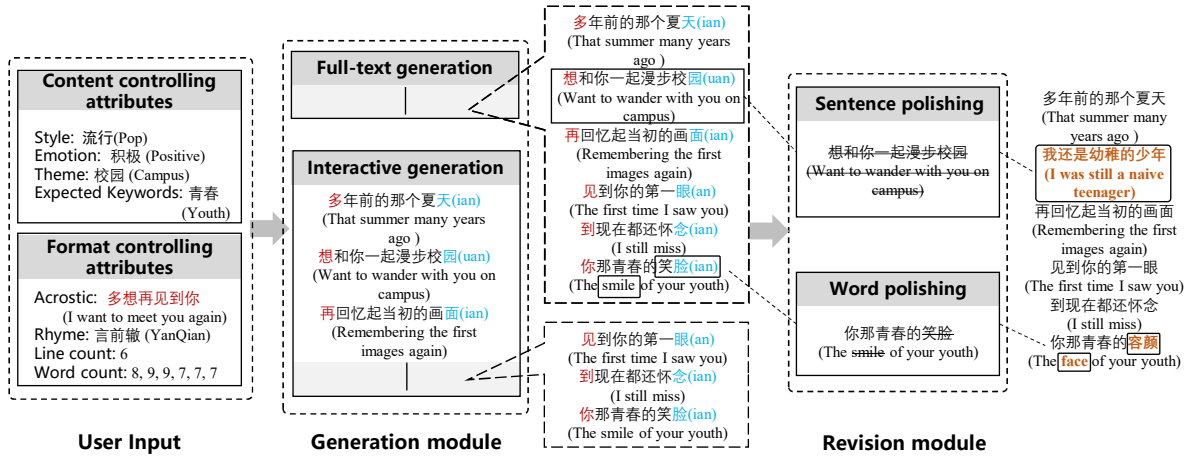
Content controlling attributes

Style: 流行(Pop)
Emotion: 积极 (Positive)
Theme: 校园 (Campus)
Expected Keywords: 青春 (Youth)

Format controlling attributes

Acrostic: 多想再见到你 (I want to meet you again)
Rhyme: 言前辙 (YanQian)
Line count: 6
Word count: 8, 9, 9, 7, 7, 7

User Input

Full-text generation

Interactive generation

多年前的那个夏天(ian)
(That summer many years ago )
想和你一起漫步校园(uan)
(Want to wander with you on campus)
再回忆起当初的画面(ian)
(Remembering the first images again)

Generation module

多年前的那个夏天(ian)
(That summer many years ago )
想和你一起漫步校园(uan)
(Want to wander with you on campus)
再回忆起当初的画面(ian)
(Remembering the first images again)
见到你的第一眼(an)
(The first time I saw you)
到现在都还怀念(ian)
(I still miss)
你那青春的笑脸(ian)
(The smile of your youth)

见到你的第一眼(an)
(The first time I saw you)
到现在都还怀念(ian)
(I still miss)
你那青春的笑脸(ian)
(The smile of your youth)

Sentence polishing

想和你一起漫步校园
(Want to wander with you on campus)

Word polishing

你那青春的笑脸
(The smile of your youth)

Revision module

多年前的那个夏天
(That summer many years ago )
我还是幼稚的少年
(I was still a naive teenager)
再回忆起当初的画面
(Remembering the first images again)
见到你的第一眼
(The first time I saw you)
到现在都还怀念
(I still miss)
你那青春的容颜
(The face of your youth)